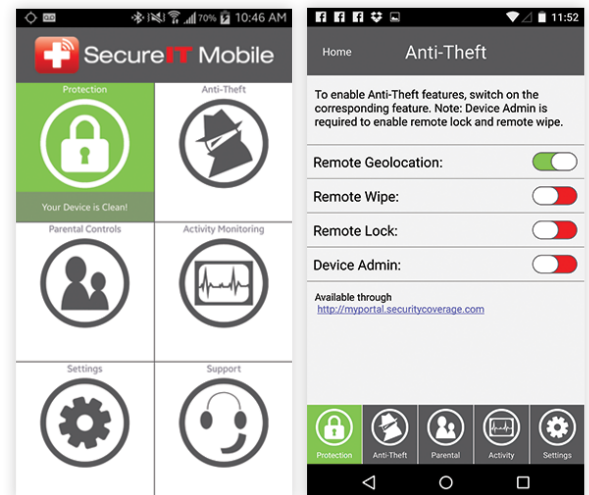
70% 10:46 AM

SecureIT Mobile

Protection

Your Device is Clean!

Anti-Theft

Parental Controls

Activity Monitoring

Settings

Support

11:52

Home

Anti-Theft

To enable Anti-Theft features, switch on the corresponding feature. Note: Device Admin is required to enable remote lock and remote wipe.

Remote Geolocation:

Remote Wipe:

Remote Lock:

Device Admin:

Available through
http://myportal.securitycoverage.com

Protection

Anti-Theft

Parental

Activity

Settings